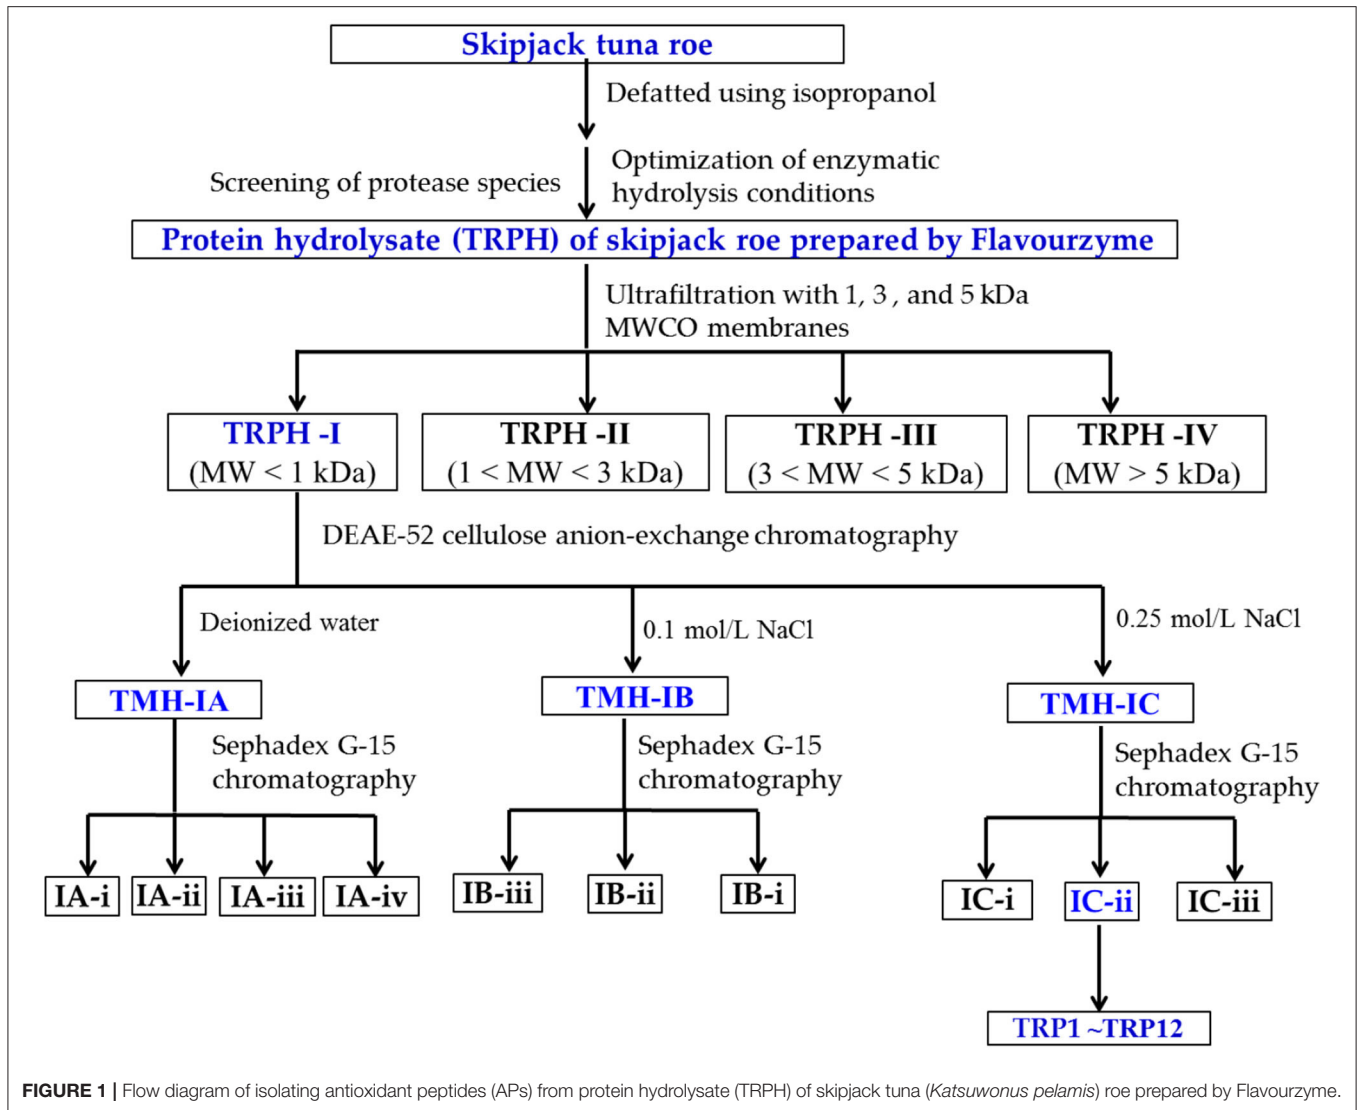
Skipjack tuna roe

Defatted using isopropanol

Screening of protease species

Optimization of enzymatic hydrolysis conditions

Protein hydrolysate (TRPH) of skipjack roe prepared by Flavourzyme

Ultrafiltration with 1, 3 , and 5 kDa MWCO membranes

TRPH -I (MW < 1 kDa)

TRPH -II (1 < MW < 3 kDa)

TRPH -III (3 < MW < 5 kDa)

TRPH -IV (MW > 5 kDa)

DEAE-52 cellulose anion-exchange chromatography

Deionized water

0.1 mol/L NaCl

0.25 mol/L NaCl

TMH-IA

TMH-IB

TMH-IC

Sephadex G-15 chromatography

Sephadex G-15 chromatography

Sephadex G-15 chromatography

IA-i

IA-ii

IA-iii

IA-iv

IB-iii

IB-ii

IB-i

IC-i

IC-ii

IC-iii

TRP1 ~TRP12

FIGURE 1 | Flow diagram of isolating antioxidant peptides (APs) from protein hydrolysate (TRPH) of skipjack tuna (Katsuwonus pelamis) roe prepared by Flavourzyme.